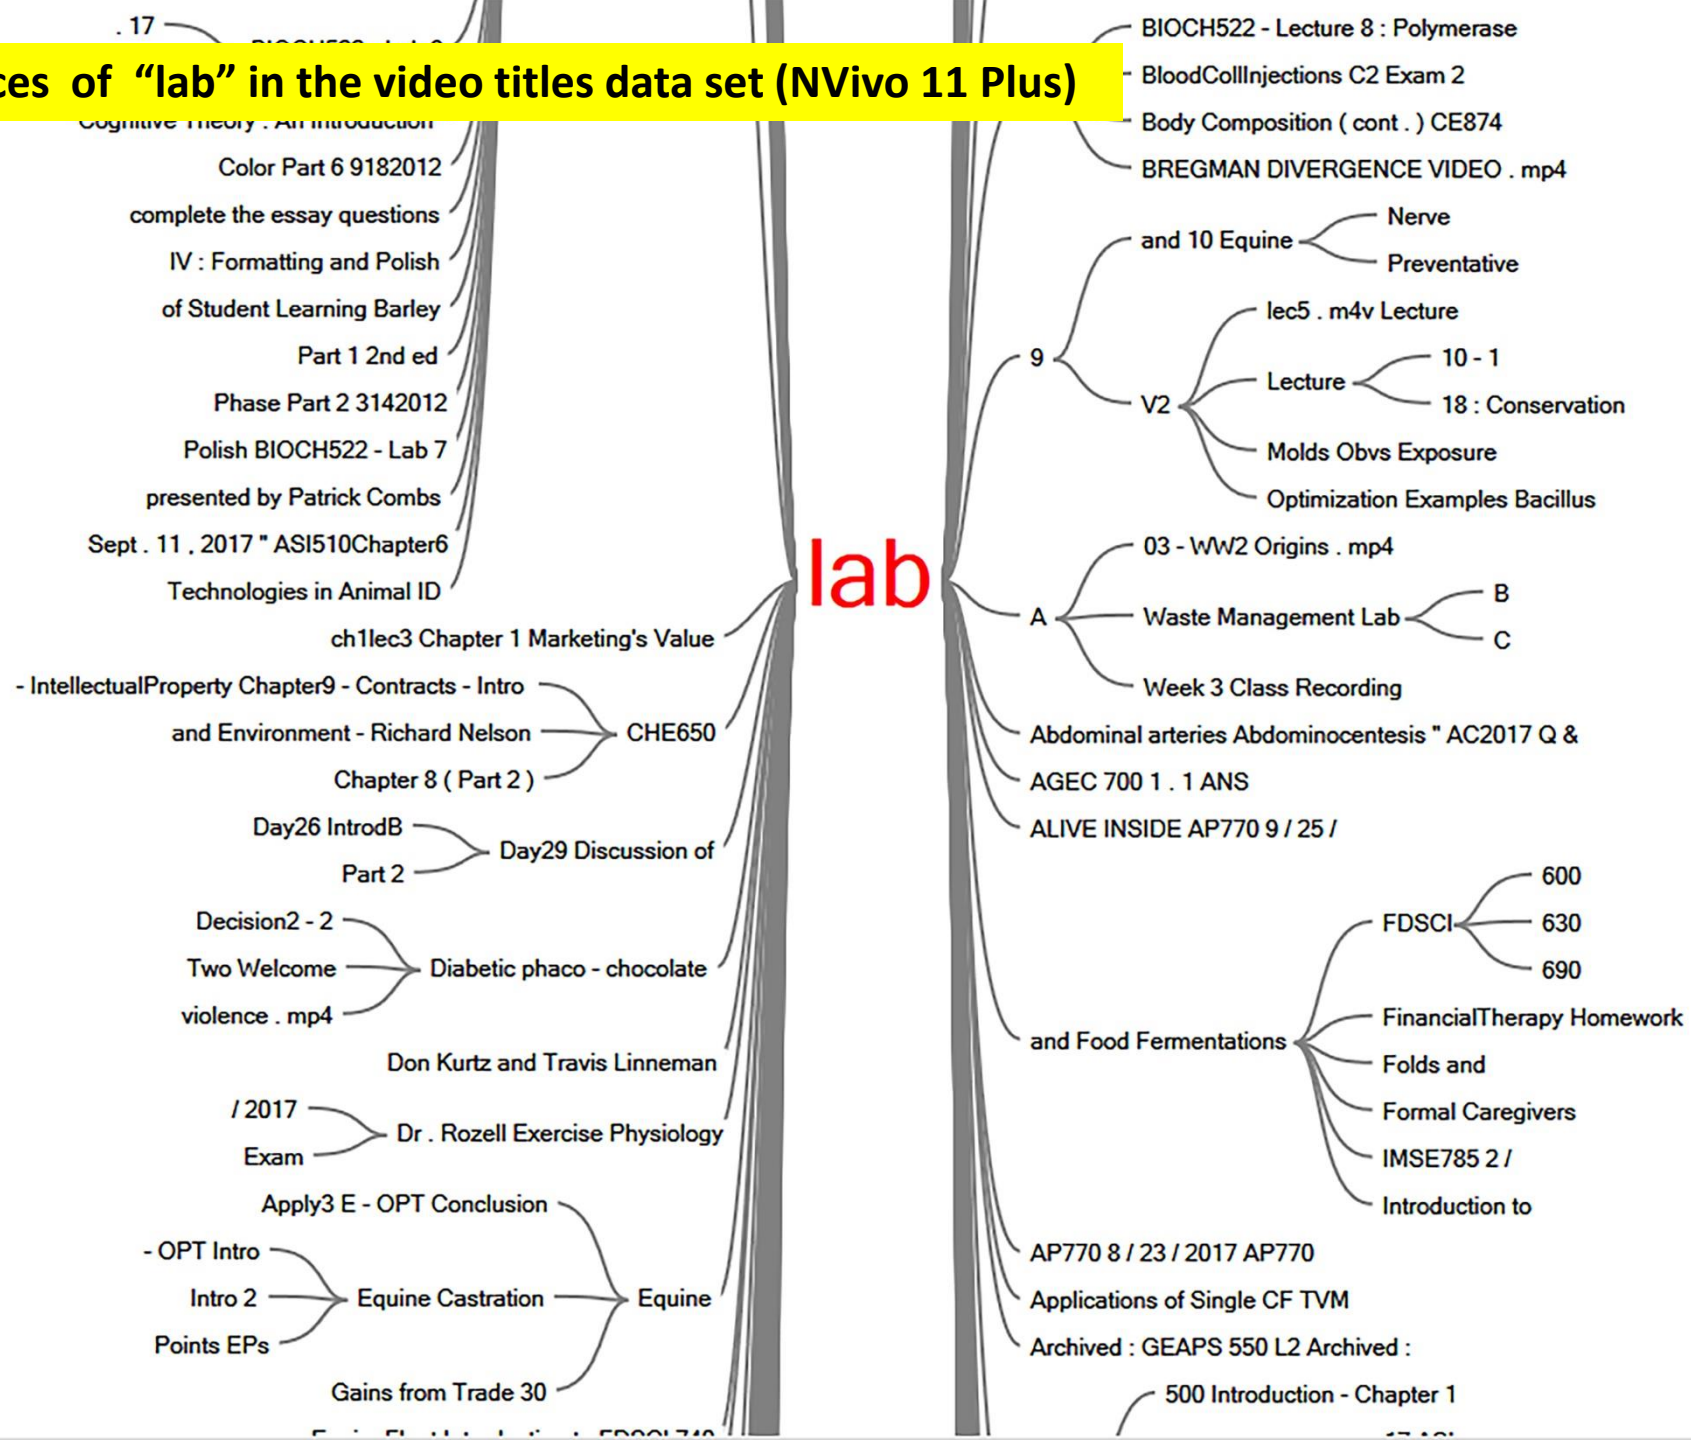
ces of "lab" in the video titles data set (NVivo 11 Plus)

. 17

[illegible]

Color Part 6 9182012

complete the essay questions

IV : Formatting and Polish

of Student Learning Barley

Part 1 2nd ed

Phase Part 2 3142012

Polish BIOCH522 - Lab 7

presented by Patrick Combs

Sept . 11 , 2017 " ASI510Chapter6

Technologies in Animal ID

ch1lec3 Chapter 1 Marketing's Value

- IntellectualProperty Chapter9 - Contracts - Intro

and Environment - Richard Nelson

Chapter 8 ( Part 2 )

CHE650

Day26 IntrodB

Part 2

Day29 Discussion of

Decision2 - 2

Two Welcome

violence . mp4

Diabetic phaco - chocolate

Don Kurtz and Travis Linneman

/ 2017

Exam

Dr . Rozell Exercise Physiology

Apply3 E - OPT Conclusion

- OPT Intro

Intro 2

Points EPs

Equine Castration

Equine

Gains from Trade 30

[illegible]

lab

BIOCH522 - Lecture 8 : Polymerase

BloodCollInjections C2 Exam 2

Body Composition ( cont . ) CE874

BREGMAN DIVERGENCE VIDEO . mp4

9

and 10 Equine

Nerve

Preventative

V2

lec5 . m4v Lecture

Lecture

10 - 1

18 : Conservation

Molds Obvs Exposure

Optimization Examples Bacillus

A

03 - WW2 Origins . mp4

Waste Management Lab

B

C

Week 3 Class Recording

Abdominal arteries Abdominocentesis " AC2017 Q &

AGEC 700 1 . 1 ANS

ALIVE INSIDE AP770 9 / 25 /

and Food Fermentations

FDSCI

600

630

690

FinancialTherapy Homework

Folds and

Formal Caregivers

IMSE785 2 /

Introduction to

AP770 8 / 23 / 2017 AP770

Applications of Single CF TVM

Archived : GEAPS 550 L2 Archived :

500 Introduction - Chapter 1